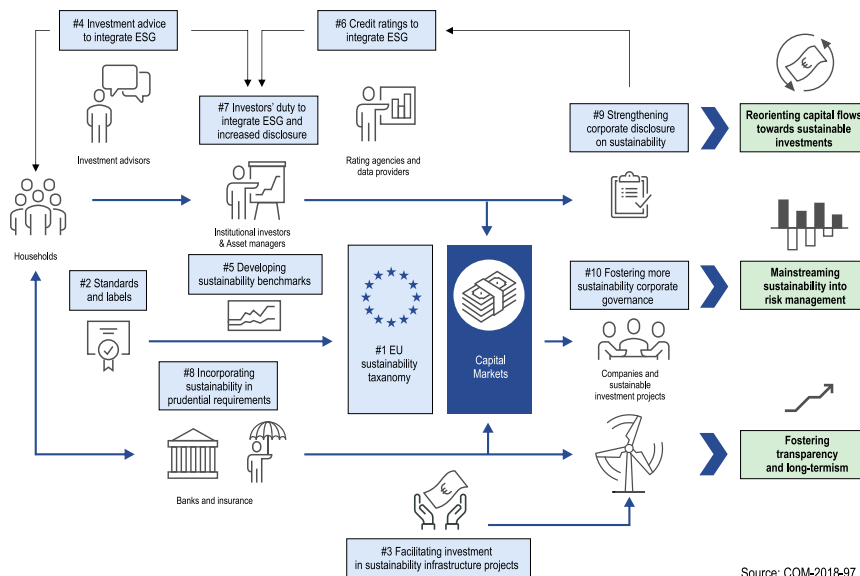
#4 Investment advice to integrate ESG

#6 Credit ratings to integrate ESG

Investment advisors

#7 Investors' duty to integrate ESG and increased disclosure

Rating agencies and data providers

#9 Strengthening corporate disclosure on sustainability

Reorienting capital flows towards sustainable investments

Households

Institutional investors & Asset managers

#2 Standards and labels

#5 Developing sustainability benchmarks

#1 EU sustainability taxanomy

Capital Markets

#10 Fostering more sustainability corporate governance

Mainstreaming sustainability into risk management

#8 Incorporating sustainability in prudential requirements

Companies and sustainable investment projects

Banks and insurance

Fostering transparency and long-termism

#3 Facilitating investment in sustainability infrastructure projects

Source: COM-2018-97